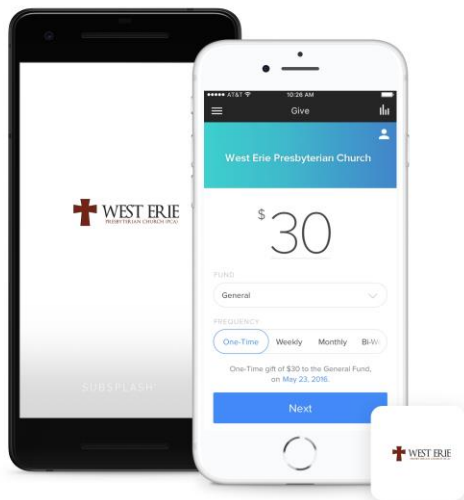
WEST ERIE
PRESBYTERIAN CHURCH (PCA)

SUBSPLASH

AT&T
10:26 AM

Give

West Erie Presbyterian Church

$ 30

FUND
General

FREQUENCY
One-Time
Weekly
Monthly
Bi-W

One-Time gift of $30 to the General Fund, on May 23, 2016.

Next

WEST ERIE